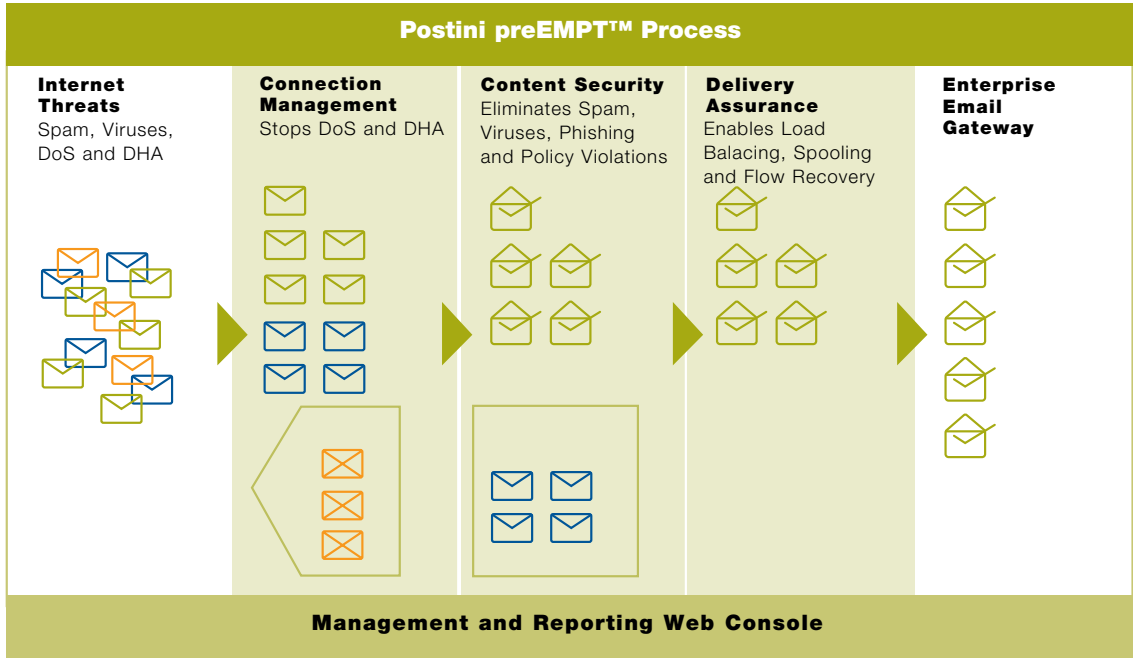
Postini preEMPT™ Process

**Internet Threats**
Spam, Viruses, DoS and DHA

**Connection Management**
Stops DoS and DHA

**Content Security**
Eliminates Spam, Viruses, Phishing and Policy Violations

**Delivery Assurance**
Enables Load Balacing, Spooling and Flow Recovery

**Enterprise Email Gateway**

**Management and Reporting Web Console**